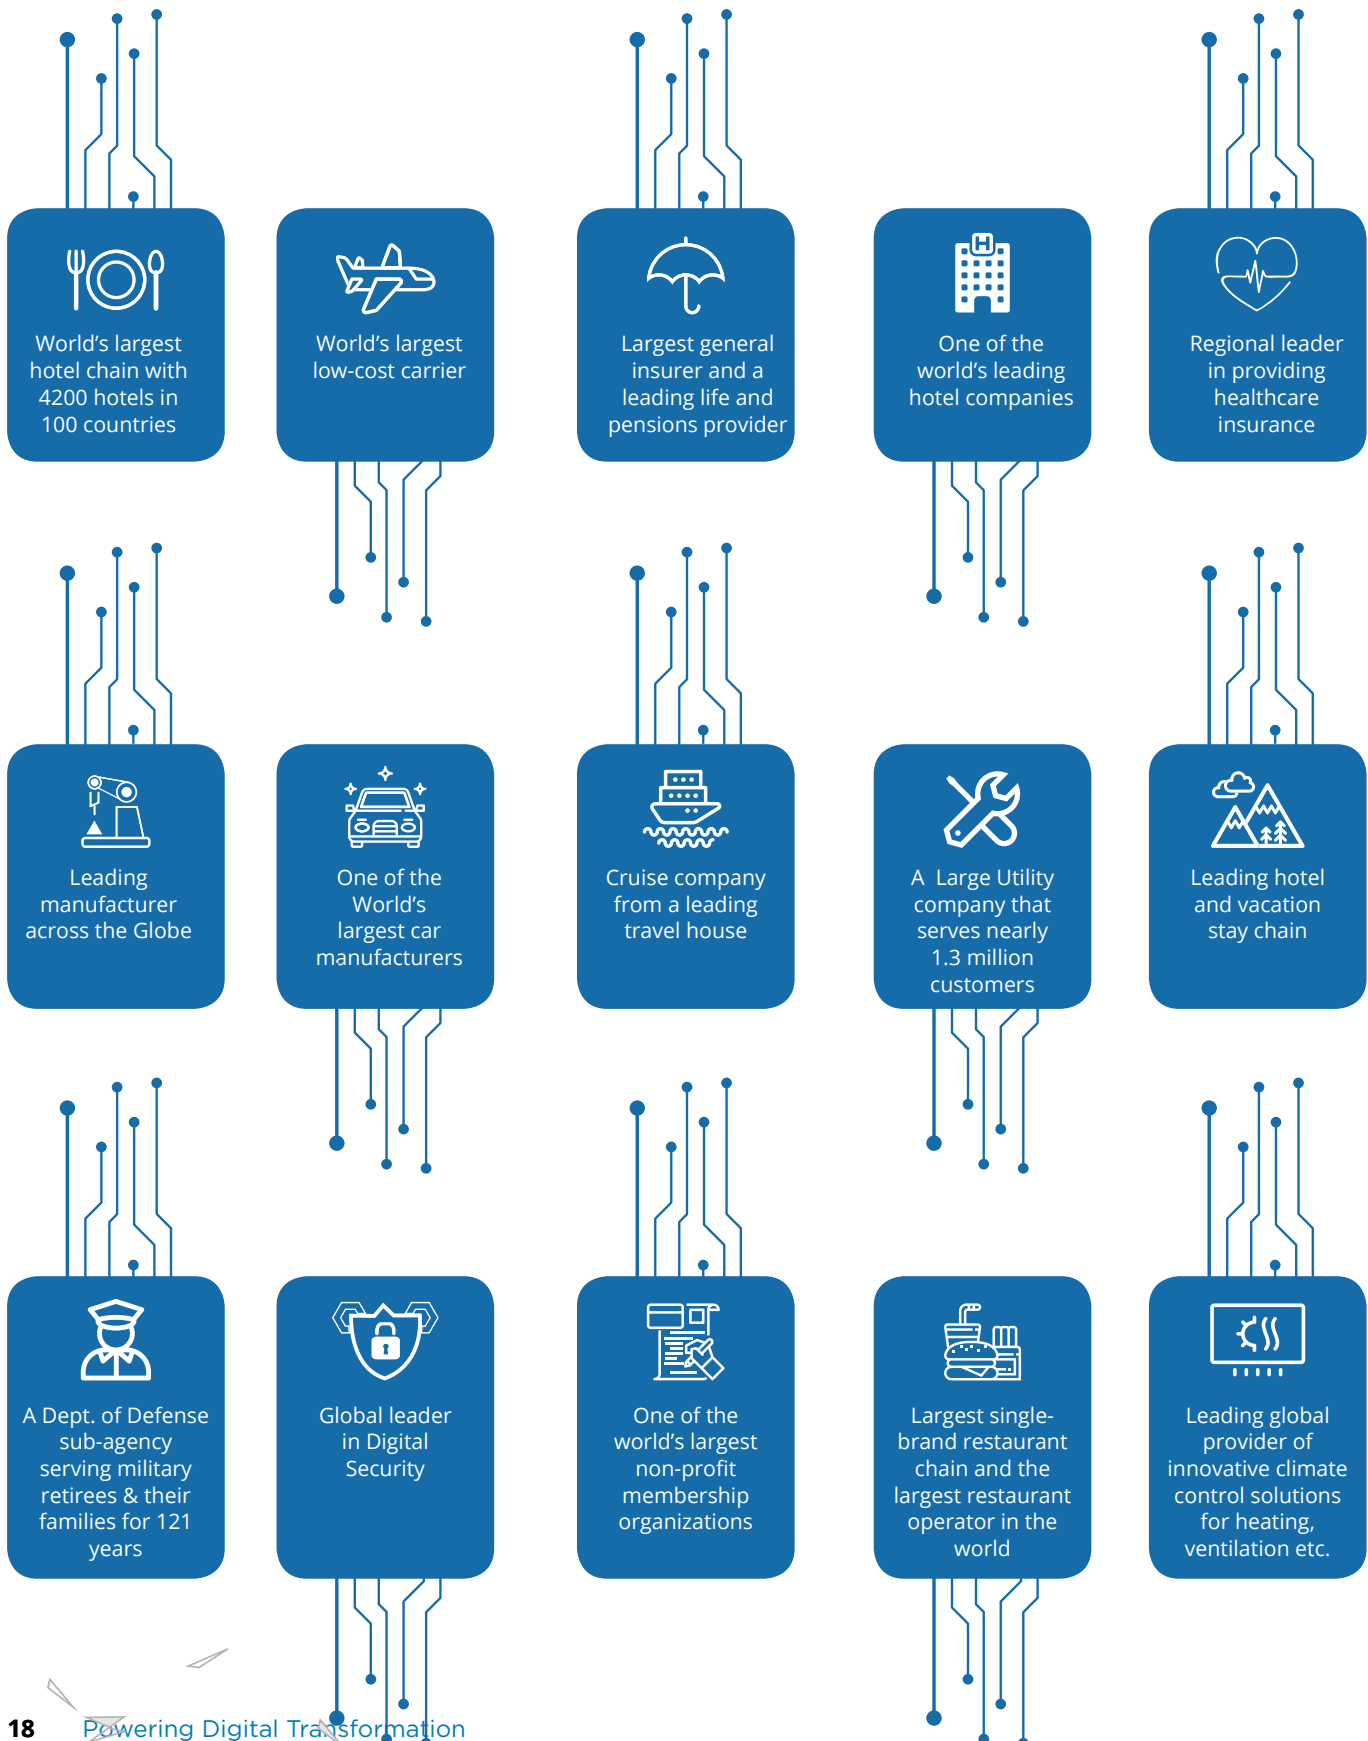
World's largest hotel chain with 4200 hotels in 100 countries

World's largest low-cost carrier

Largest general insurer and a leading life and pensions provider

One of the world's leading hotel companies

Regional leader in providing healthcare insurance

Leading manufacturer across the Globe

One of the World's largest car manufacturers

Cruise company from a leading travel house

A Large Utility company that serves nearly 1.3 million customers

Leading hotel and vacation stay chain

A Dept. of Defense sub-agency serving military retirees & their families for 121 years

Global leader in Digital Security

One of the world's largest non-profit membership organizations

Largest single-brand restaurant chain and the largest restaurant operator in the world

Leading global provider of innovative climate control solutions for heating, ventilation etc.

18 Powering Digital Transformation